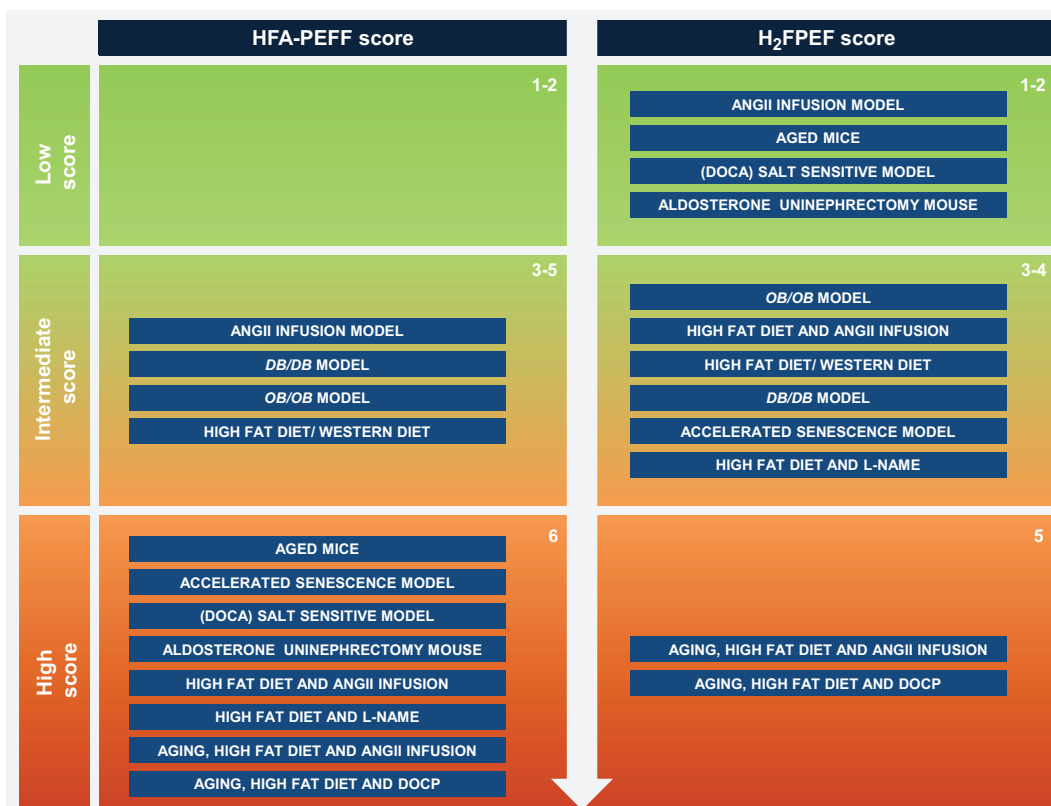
| | HFA-PEFF score | $H_2$FPEF score |
|---|---|---|
| Low score | 1-2 | 1-2<br>ANGII INFUSION MODEL<br>AGED MICE<br>(DOCA) SALT SENSITIVE MODEL<br>ALDOSTERONE UNINEPHRECTOMY MOUSE |
| Intermediate score | 3-5<br>ANGII INFUSION MODEL<br>*DB/DB* MODEL<br>*OB/OB* MODEL<br>HIGH FAT DIET/ WESTERN DIET | 3-4<br>*OB/OB* MODEL<br>HIGH FAT DIET AND ANGII INFUSION<br>HIGH FAT DIET/ WESTERN DIET<br>*DB/DB* MODEL<br>ACCELERATED SENESCENCE MODEL<br>HIGH FAT DIET AND L-NAME |
| High score | 6<br>AGED MICE<br>ACCELERATED SENESCENCE MODEL<br>(DOCA) SALT SENSITIVE MODEL<br>ALDOSTERONE UNINEPHRECTOMY MOUSE<br>HIGH FAT DIET AND ANGII INFUSION<br>HIGH FAT DIET AND L-NAME<br>AGING, HIGH FAT DIET AND ANGII INFUSION<br>AGING, HIGH FAT DIET AND DOCP | 5<br>AGING, HIGH FAT DIET AND ANGII INFUSION<br>AGING, HIGH FAT DIET AND DOCP |